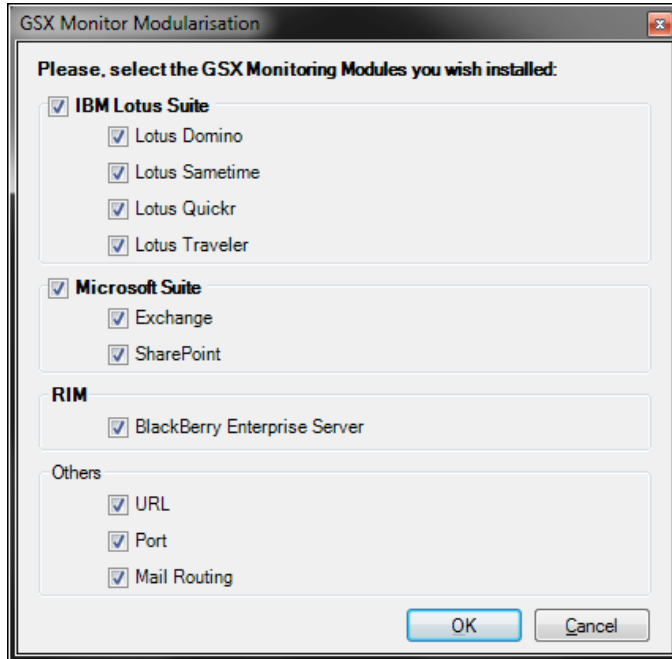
GSX Monitor Modularisation

Please, select the GSX Monitoring Modules you wish installed:

IBM Lotus Suite

Lotus Domino

Lotus Sametime

Lotus Quickr

Lotus Traveler

Microsoft Suite

Exchange

SharePoint

RIM

BlackBerry Enterprise Server

Others

URL

Port

Mail Routing

OK

Cancel